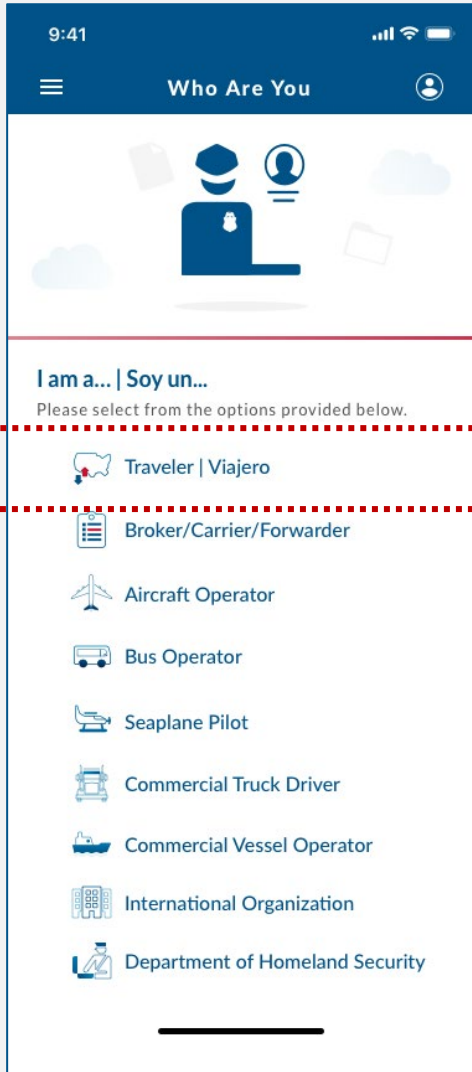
9:41

Who Are You

I am a... | Soy un...
Please select from the options provided below.

Traveler | Viajero

Broker/Carrier/Forwarder

Aircraft Operator

Bus Operator

Seaplane Pilot

Commercial Truck Driver

Commercial Vessel Operator

International Organization

Department of Homeland Security